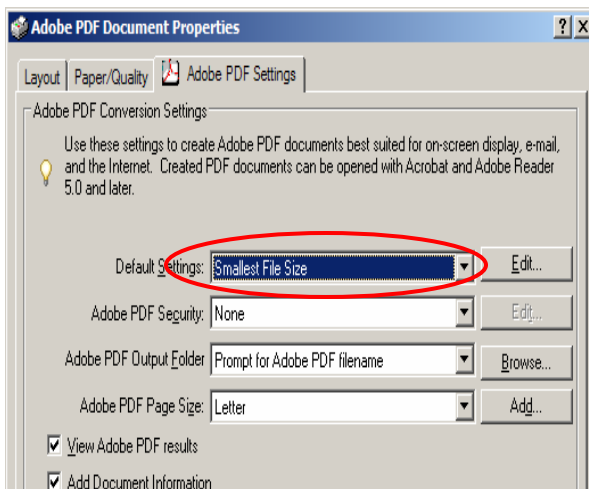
Adobe PDF Document Properties

?
X

Layout
Paper/Quality
Adobe PDF Settings

Adobe PDF Conversion Settings

Use these settings to create Adobe PDF documents best suited for on-screen display, e-mail, and the Internet. Created PDF documents can be opened with Acrobat and Adobe Reader 5.0 and later.

Default Settings: Smallest File Size
Edit...

Adobe PDF Security: None
Edit...

Adobe PDF Output Folder: Prompt for Adobe PDF filename
Browse...

Adobe PDF Page Size: Letter
Add...

View Adobe PDF results

Add Document Information